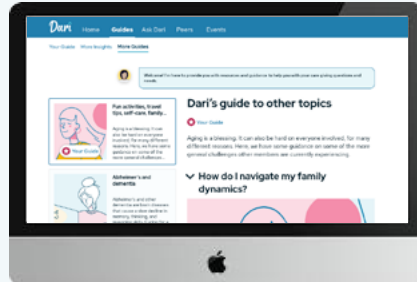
Dari Home Guides Ask Dari Peers Events

Your Guide More Insights More Guides

Welcome! I'm here to provide you with resources and guidance to help you with your own giving questions and needs.

Fun activities, travel tips, self-care, family...

Aging is a blessing. It can also be hard on everyone involved, for many different reasons. Here, we have some guidance on some of the more spread challenges...

Your Guide

Alzheimer's and dementia

Alzheimer's and other dementias and their causes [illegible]

Dari's guide to other topics

Your Guide

Aging is a blessing. It can also be hard on everyone involved, for many different reasons. Here, we have some guidance on some of the more general challenges other members are currently experiencing.

How do I navigate my family dynamics?